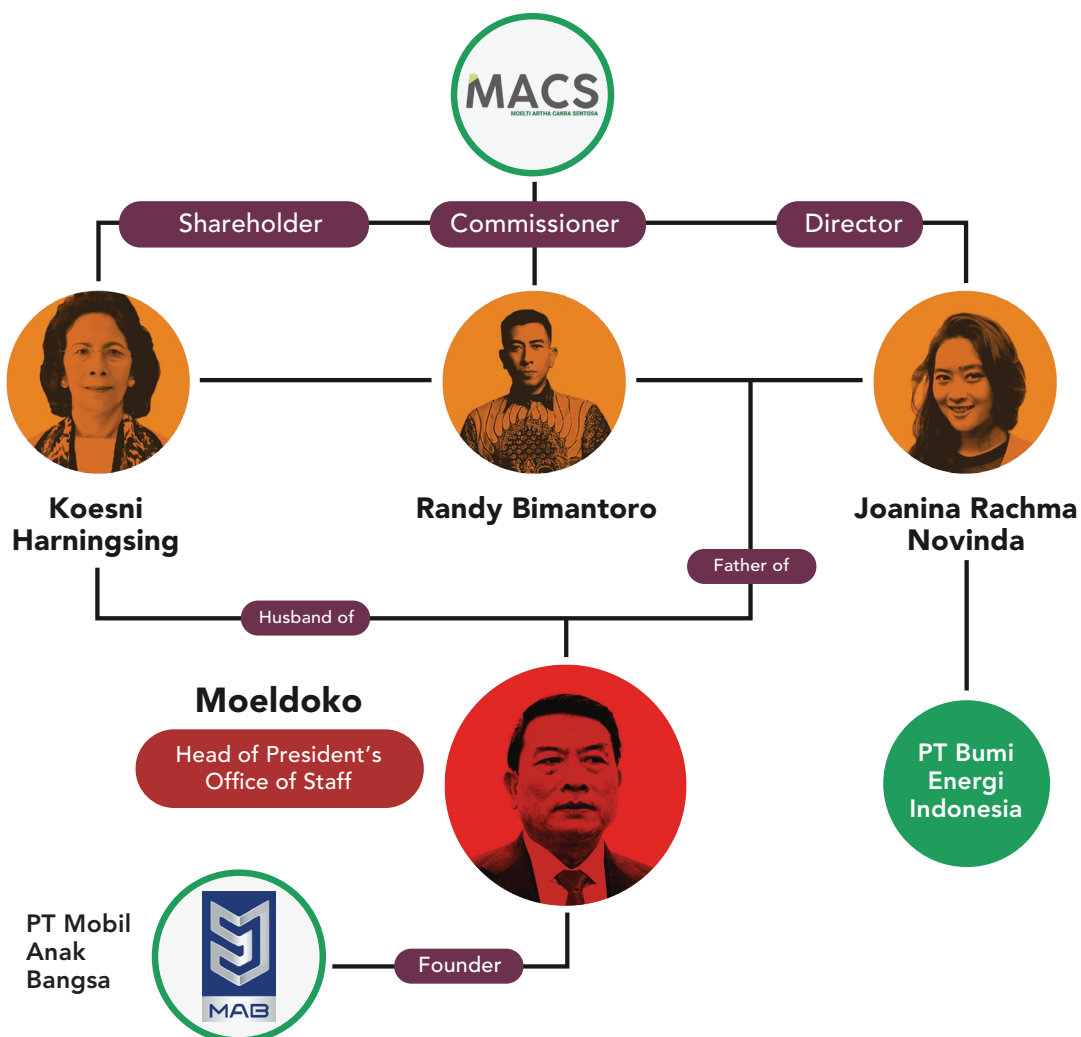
MACS
MOELTI ARTHA CAKRA SENTOSA

Shareholder

Commissioner

Director

Koesni Harningsing

Randy Bimantoro

Joanina Rachma Novinda

Father of

Husband of

Moeldoko

Head of President's Office of Staff

PT Bumi Energi Indonesia

PT Mobil Anak Bangsa

MAB

Founder